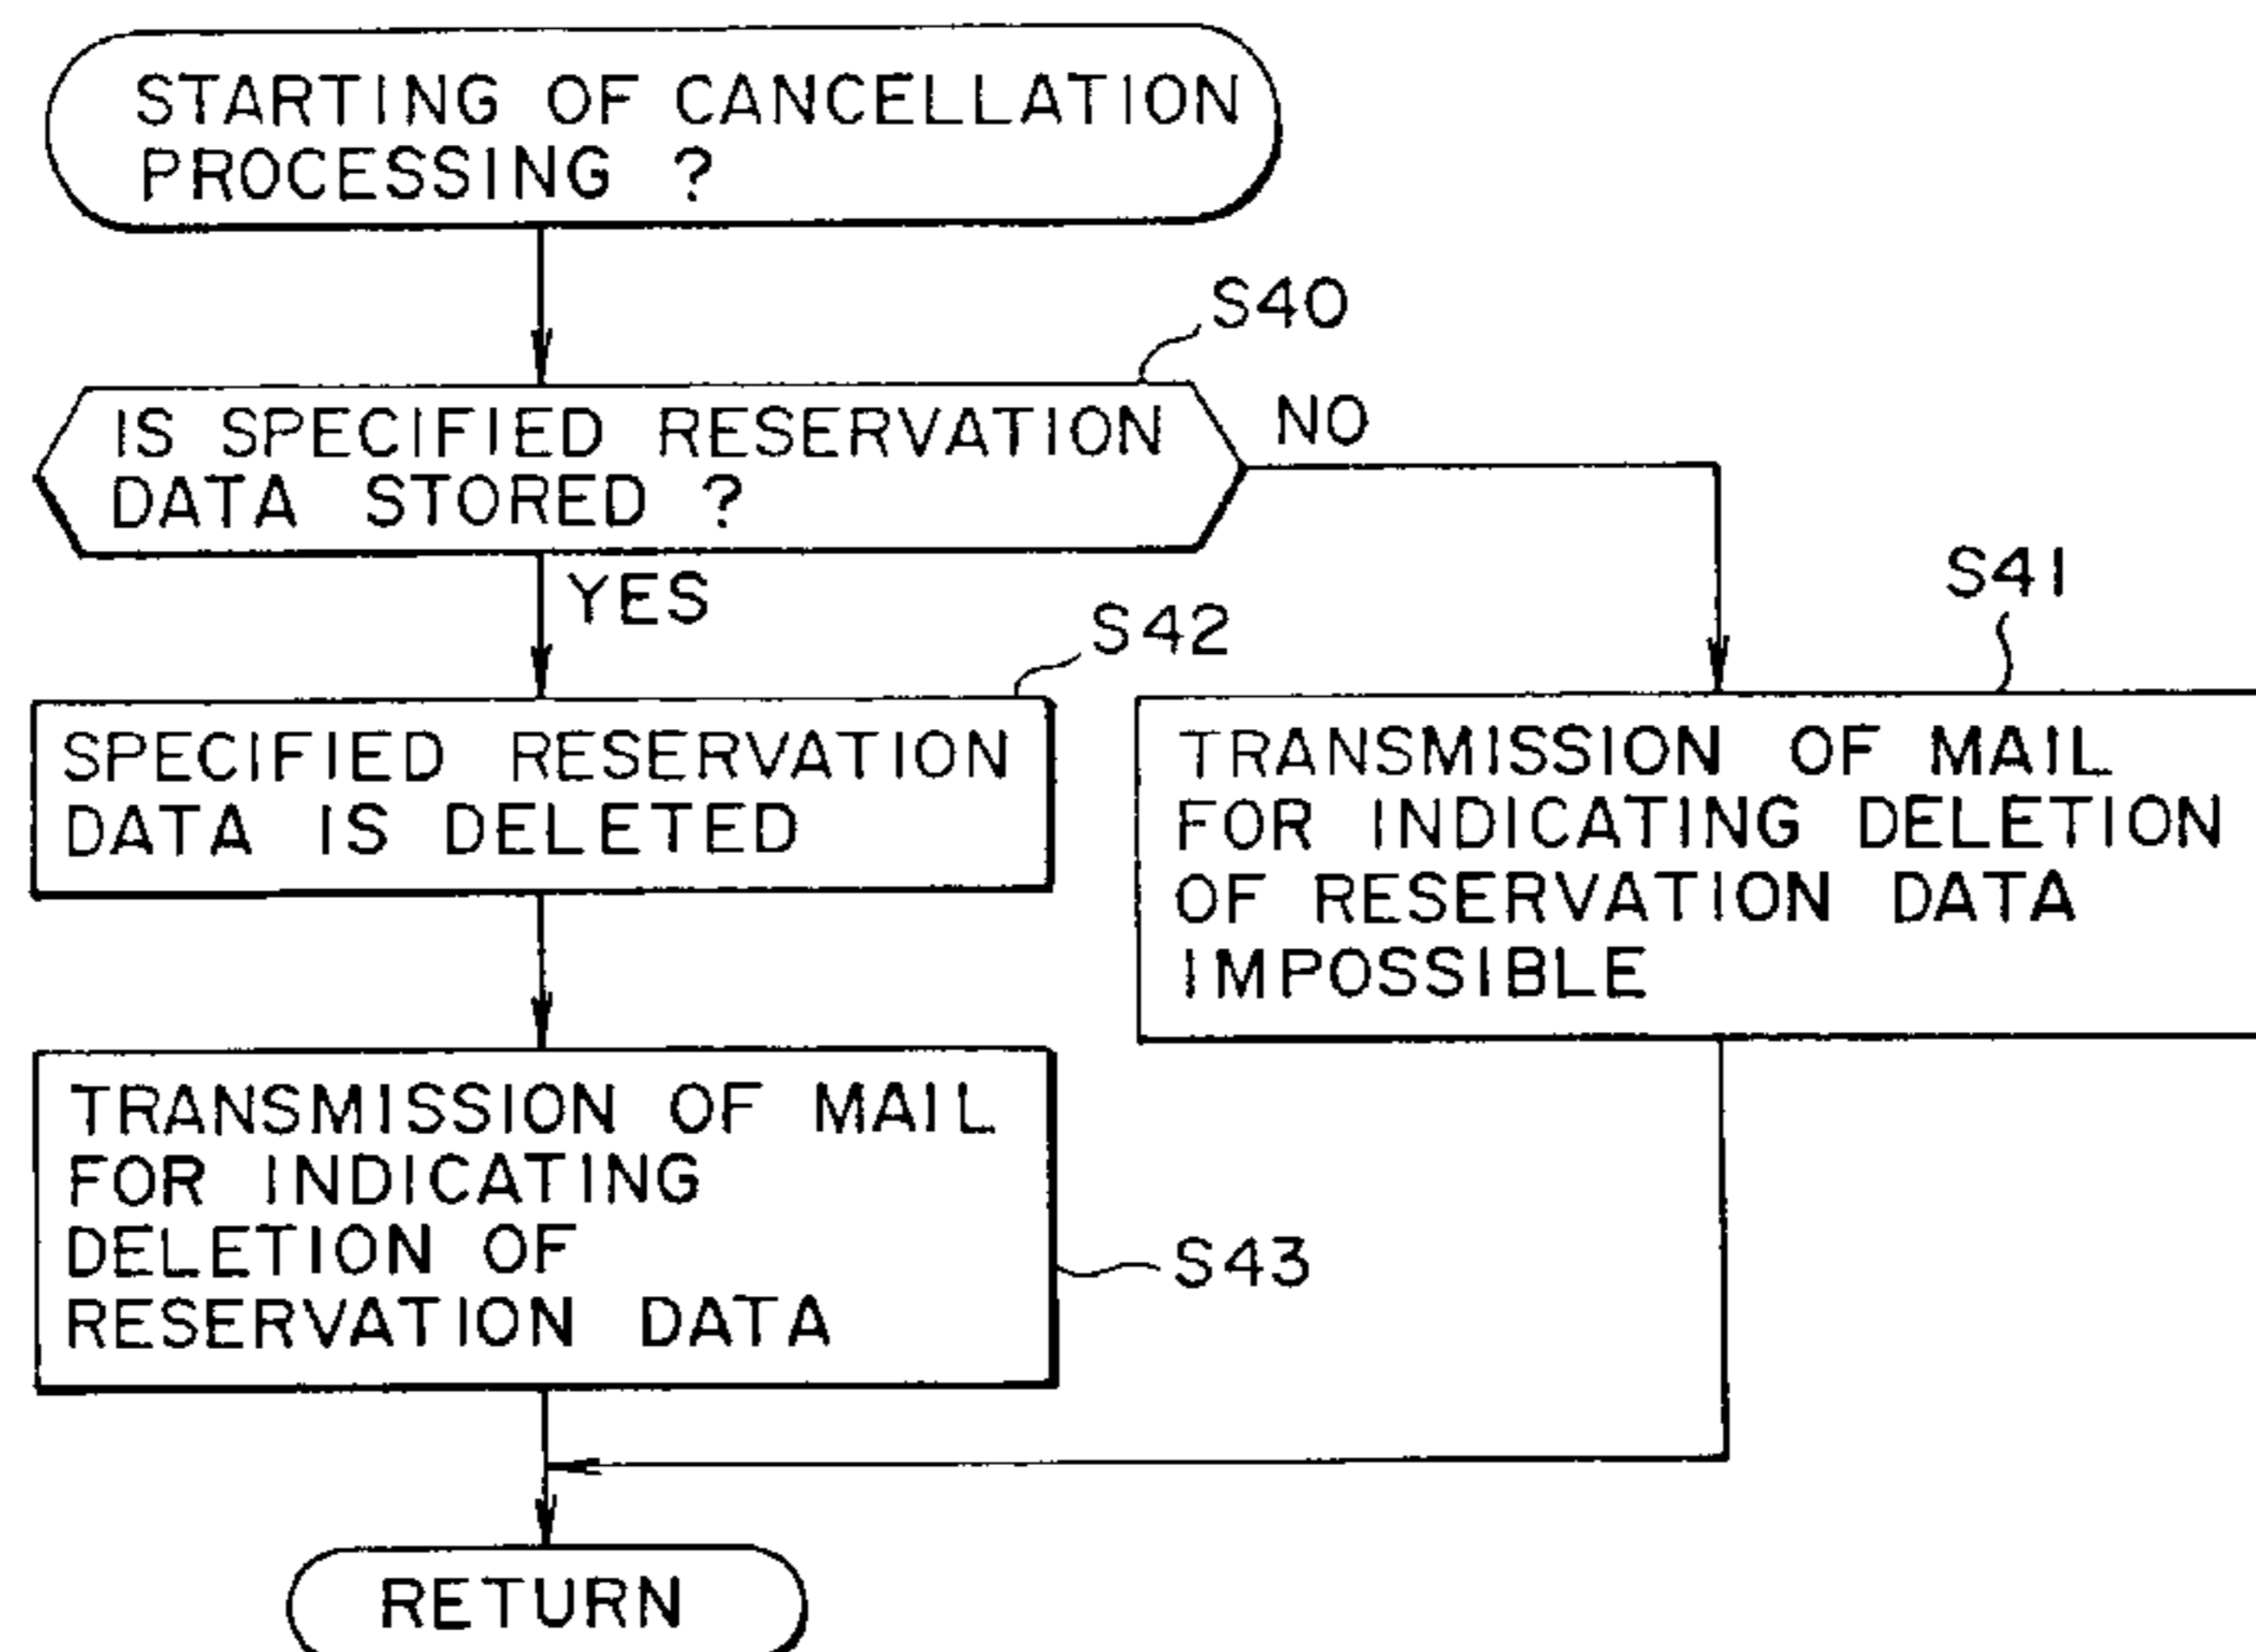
STARTING OF CANCELLATION PROCESSING ?

S40

IS SPECIFIED RESERVATION DATA STORED ?

NO

YES

S42

SPECIFIED RESERVATION DATA IS DELETED

S41

TRANSMISSION OF MAIL FOR INDICATING DELETION OF RESERVATION DATA IMPOSSIBLE

TRANSMISSION OF MAIL FOR INDICATING DELETION OF RESERVATION DATA

S43

RETURN